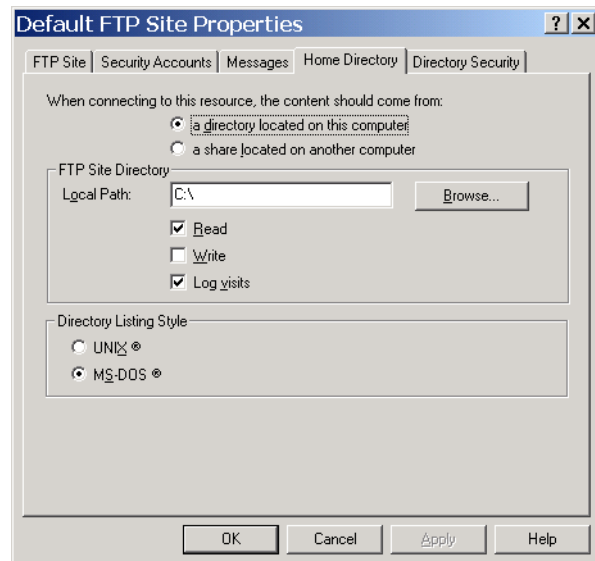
Default FTP Site Properties
?
X

FTP Site | Security Accounts | Messages | Home Directory | Directory Security

When connecting to this resource, the content should come from:
a directory located on this computer
a share located on another computer

FTP Site Directory
Local Path: C:\
Browse...
Read
Write
Log visits

Directory Listing Style
UNIX ®
MS-DOS ®

OK
Cancel
Apply
Help